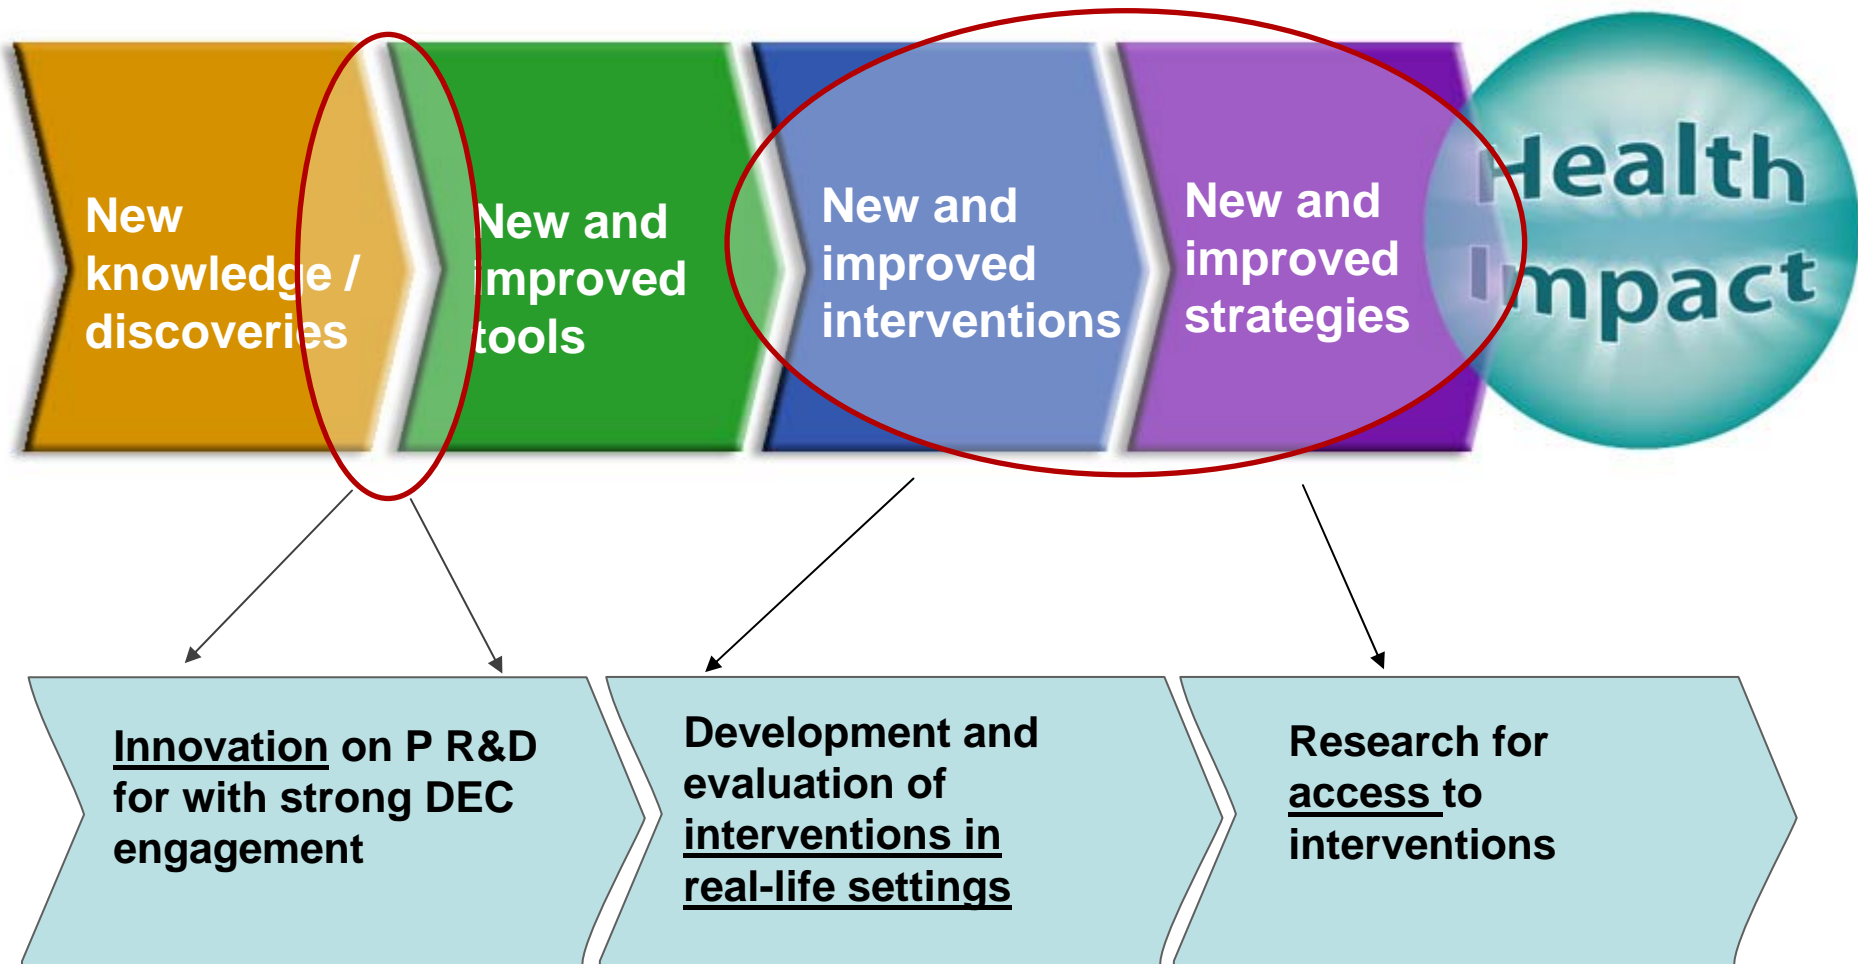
New knowledge / discoveries

New and improved tools

New and improved interventions

New and improved strategies

Health Impact

Innovation on P R&D for with strong DEC engagement

Development and evaluation of interventions in real-life settings

Research for access to interventions